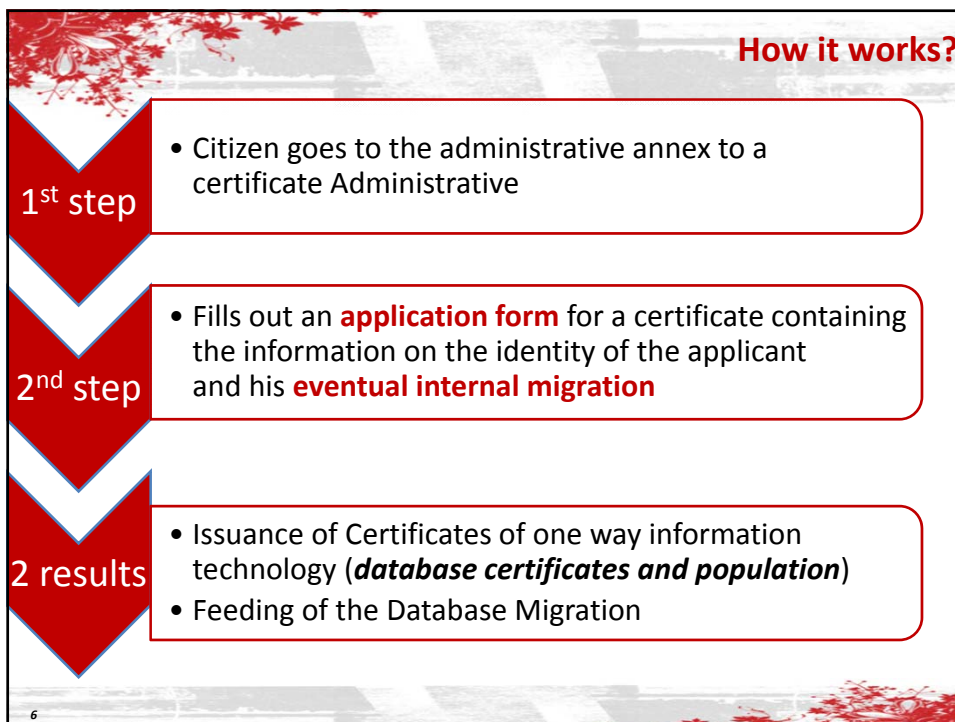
How it works?

1$^{st}$ step

• Citizen goes to the administrative annex to a certificate Administrative

2$^{nd}$ step

• Fills out an **application form** for a certificate containing the information on the identity of the applicant and his **eventual internal migration**

2 results

• Issuance of Certificates of one way information technology (***database certificates and population***)
• Feeding of the Database Migration

6